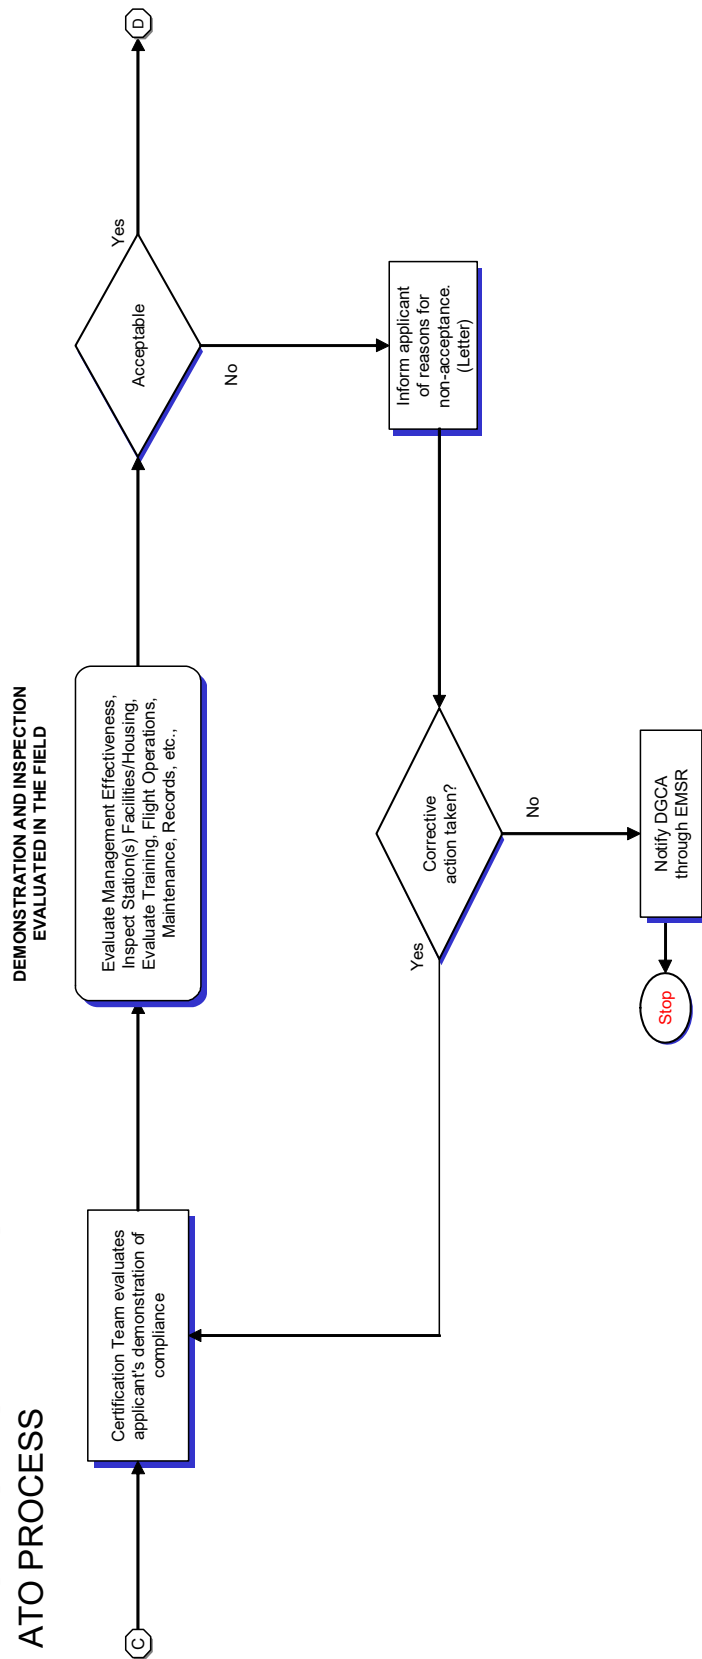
ATO PROCESS

DEMONSTRATION AND INSPECTION EVALUATED IN THE FIELD

C

Certification Team evaluates applicant's demonstration of compliance

Evaluate Management Effectiveness, Inspect Station(s) Facilities/Housing, Evaluate Training, Flight Operations, Maintenance, Records, etc.,

Acceptable

Yes

D

No

Inform applicant of reasons for non-acceptance. (Letter)

Corrective action taken?

Yes

No

Notify DGCA through EMSR

Stop